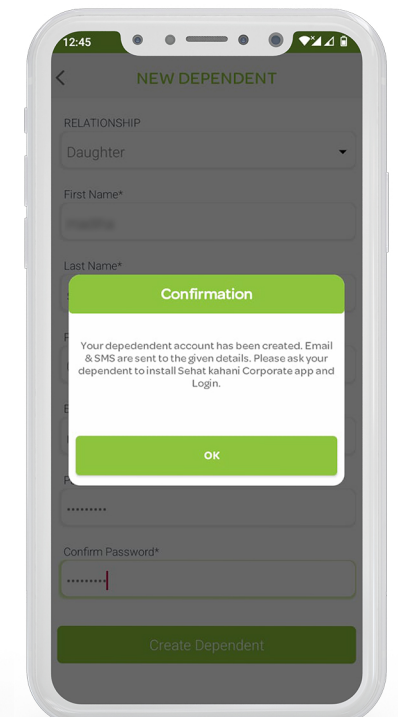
12:45

NEW DEPENDENT

RELATIONSHIP

Daughter

First Name*

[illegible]

Last Name*

Confirmation

Your depedendent account has been created. Email & SMS are sent to the given details. Please ask your dependent to install Sehat kahani Corporate app and Login.

OK

•••••••••

Confirm Password*

•••••••••

Create Dependent